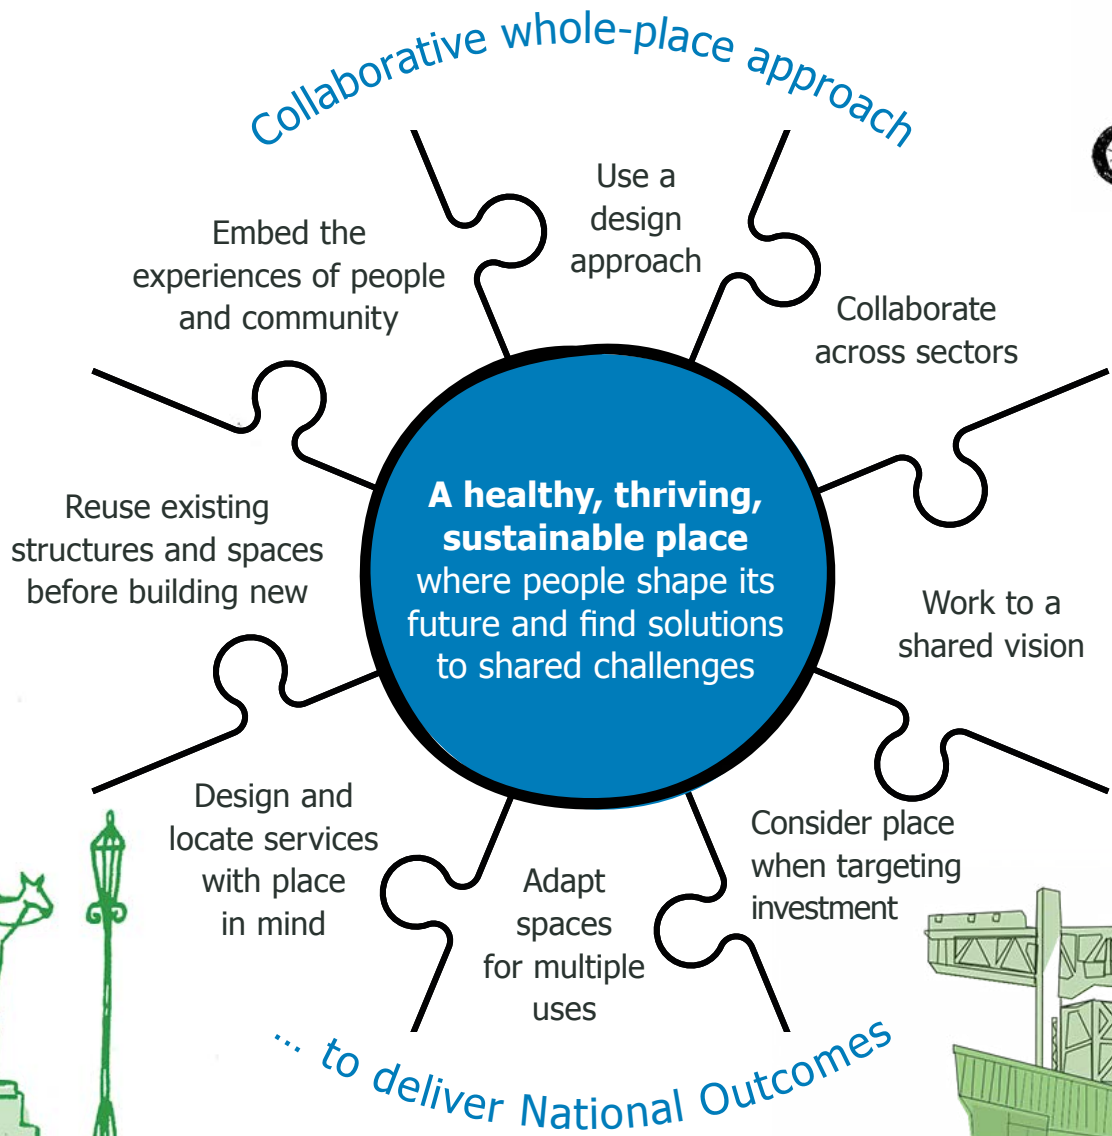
Collaborative whole-place approach

Use a design approach

Embed the experiences of people and community

Collaborate across sectors

**A healthy, thriving, sustainable place** where people shape its future and find solutions to shared challenges

Reuse existing structures and spaces before building new

Work to a shared vision

Design and locate services with place in mind

Consider place when targeting investment

Adapt spaces for multiple uses

... to deliver National Outcomes